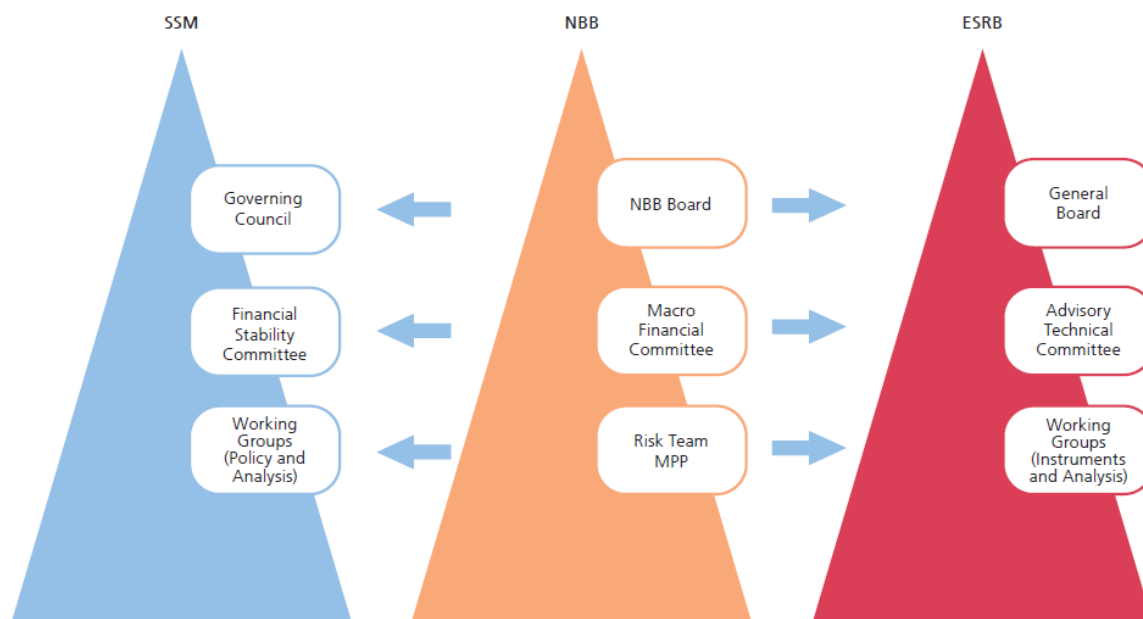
SSM

NBB

ESRB

Governing Council

NBB Board

General Board

Financial Stability Committee

Macro Financial Committee

Advisory Technical Committee

Working Groups (Policy and Analysis)

Risk Team MPP

Working Groups (Instruments and Analysis)